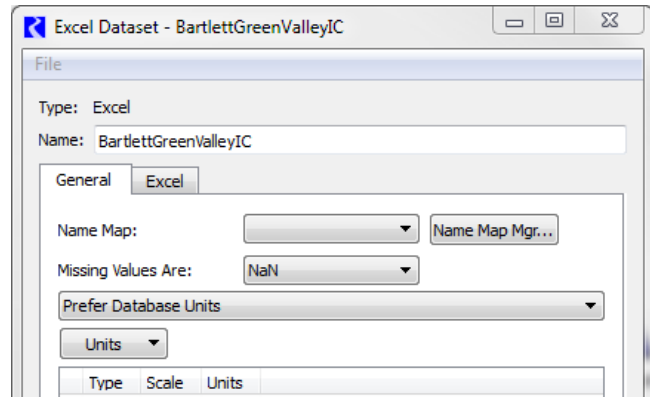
Excel Dataset - BartlettGreenValleyIC

File

Type: Excel

Name: BartlettGreenValleyIC

General Excel

Name Map: Name Map Mgr...

Missing Values Are: NaN

Prefer Database Units

Units

| Type | Scale | Units |
|---|---|---|